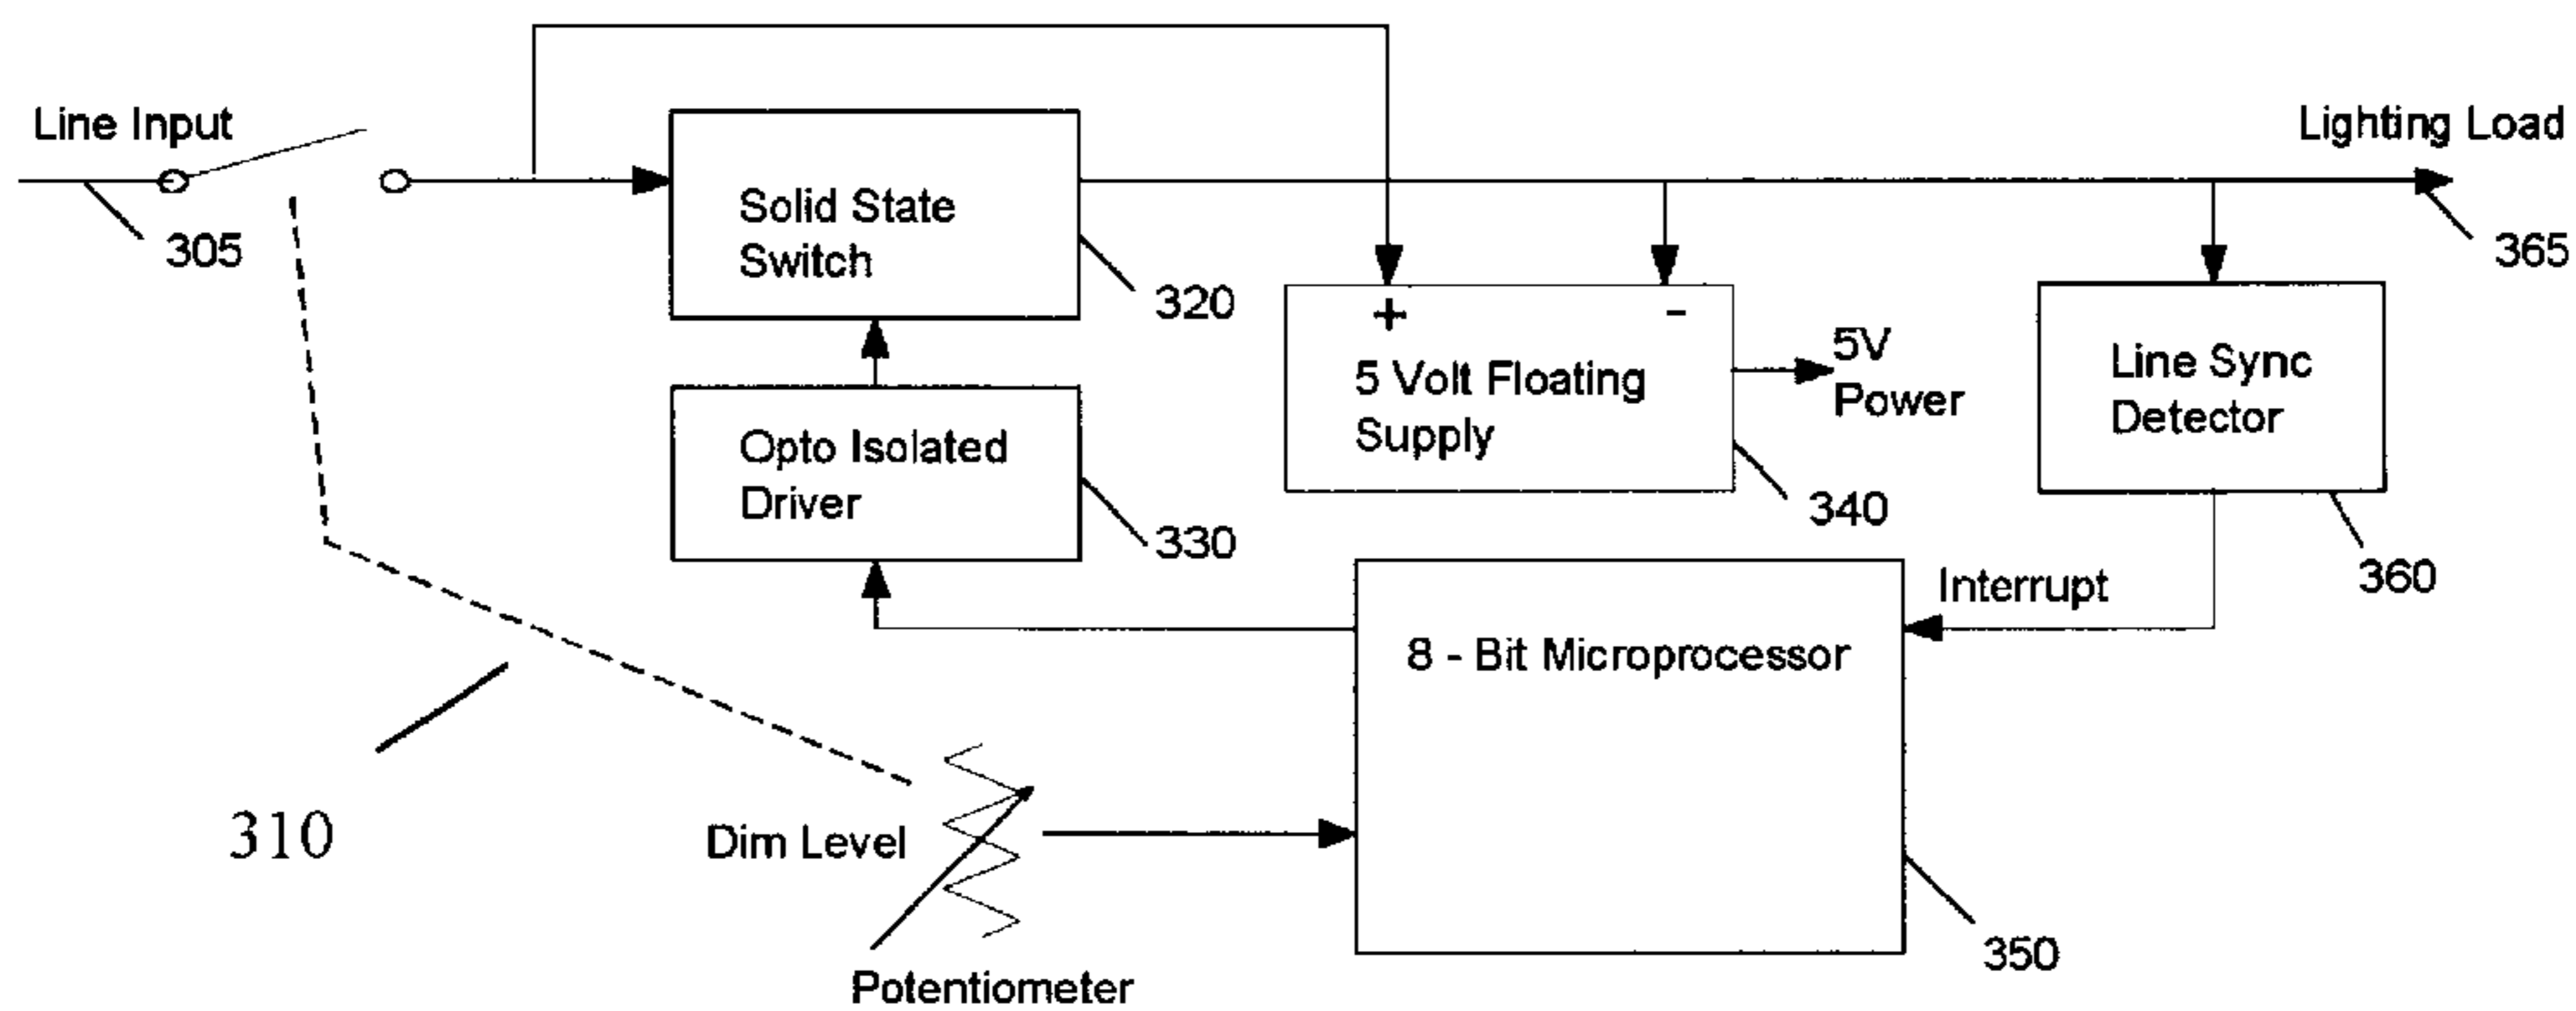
Line Input
305
Solid State Switch
320
Lighting Load
365
+
-
5 Volt Floating Supply
5V Power
340
Line Sync Detector
360
Opto Isolated Driver
330
Interrupt
8 - Bit Microprocessor
310
Dim Level
Potentiometer
350